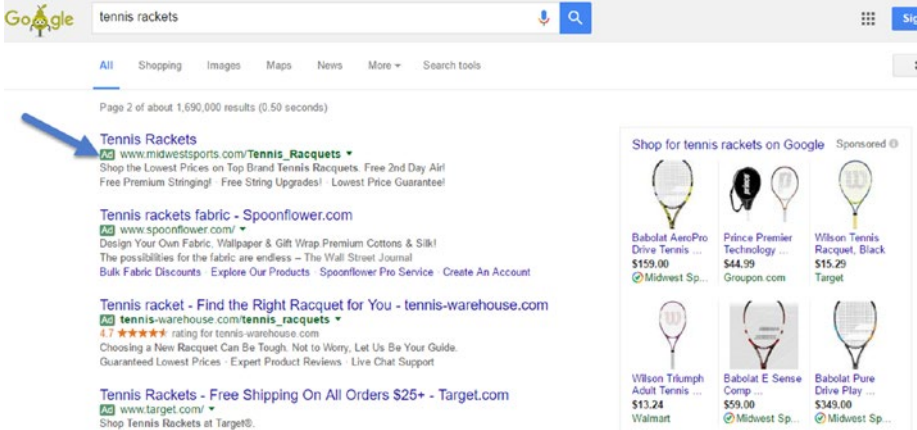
Google

tennis rackets

Sig

All Shopping Images Maps News More ▾ Search tools

Page 2 of about 1,690,000 results (0.50 seconds)

Tennis Rackets
Ad www.midwestsports.com/Tennis_Racquets ▾
Shop the Lowest Prices on Top Brand Tennis Racquets. Free 2nd Day Air!
Free Premium Stringing! · Free String Upgrades! · Lowest Price Guarantee!

Tennis rackets fabric - Spoonflower.com
Ad www.spoonflower.com/ ▾
Design Your Own Fabric, Wallpaper & Gift Wrap.Premium Cottons & Silk!
The possibilities for the fabric are endless – The Wall Street Journal
Bulk Fabric Discounts · Explore Our Products · Spoonflower Pro Service · Create An Account

Tennis racket - Find the Right Racquet for You - tennis-warehouse.com
Ad tennis-warehouse.com/tennis_racquets ▾
4.7 ★★★★★ rating for tennis-warehouse.com
Choosing a New Racquet Can Be Tough. Not to Worry, Let Us Be Your Guide.
Guaranteed Lowest Prices · Expert Product Reviews · Live Chat Support

Tennis Rackets - Free Shipping On All Orders $25+ - Target.com
Ad www.target.com/ ▾
Shop Tennis Rackets at Target®.

Shop for tennis rackets on Google Sponsored

Babolat AeroPro Drive Tennis ...
$159.00
Midwest Sp...

Prince Premier Technology ...
$44.99
Groupon.com

Wilson Tennis Racquet, Black
$15.29
Target

Wilson Triumph Adult Tennis ...
$13.24
Walmart

Babolat E Sense Comp ...
$59.00
Midwest Sp...

Babolat Pure Drive Play ...
$349.00
Midwest Sp...